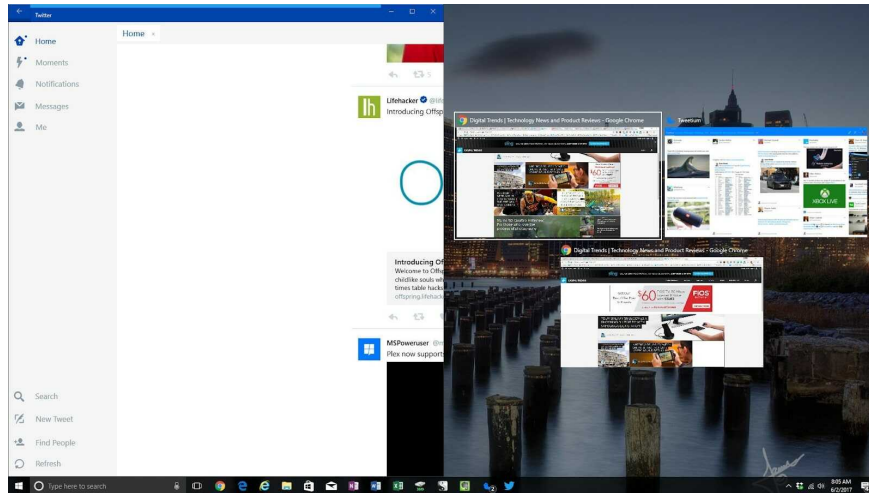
Twitter

Home
Moments
Notifications
Messages
Me

Home ×

Lifehacker @lifeh
Introducing Offsp

Introducing Of
Welcome to Offs
childlike souls wh
times table hacks
offspring.lifehack

MSPoweruser @m
Plex now supports

Search
New Tweet
Find People
Refresh

Digital Trends | Technology News and Product Reviews - Google Chrome

Tweetium

XBOX LIVE

Digital Trends | Technology News and Product Reviews - Google Chrome

$60

FIOS

Type here to search

8:05 AM
6/2/2017